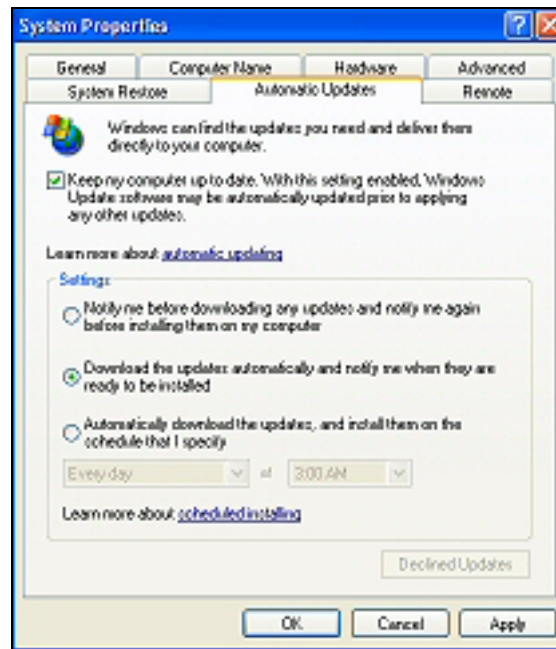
System Properties

General
Computer Name
Hardware
Advanced
System Restore
Automatic Updates
Remote

Windows can find the updates you need and deliver them directly to your computer.

Keep my computer up to date. With this setting enabled, Windows Update software may be automatically updated prior to applying any other updates.

Learn more about automatic updating

Settings

Notify me before downloading any updates and notify me again before installing them on my computer

Download the updates automatically and notify me when they are ready to be installed

Automatically download the updates, and install them on the schedule that I specify

Every day
at
3:00 AM

Learn more about scheduled installing

Declined Updates

OK
Cancel
Apply